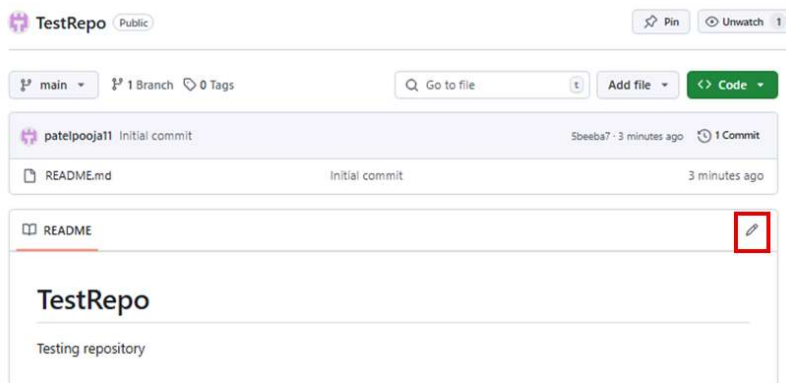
TestRepo Public

Pin Unwatch 1

main 1 Branch 0 Tags

Go to file t

Add file

<> Code

patelpooja11 Initial commit

5beeba7 · 3 minutes ago 1 Commit

README.md Initial commit 3 minutes ago

README

TestRepo

Testing repository